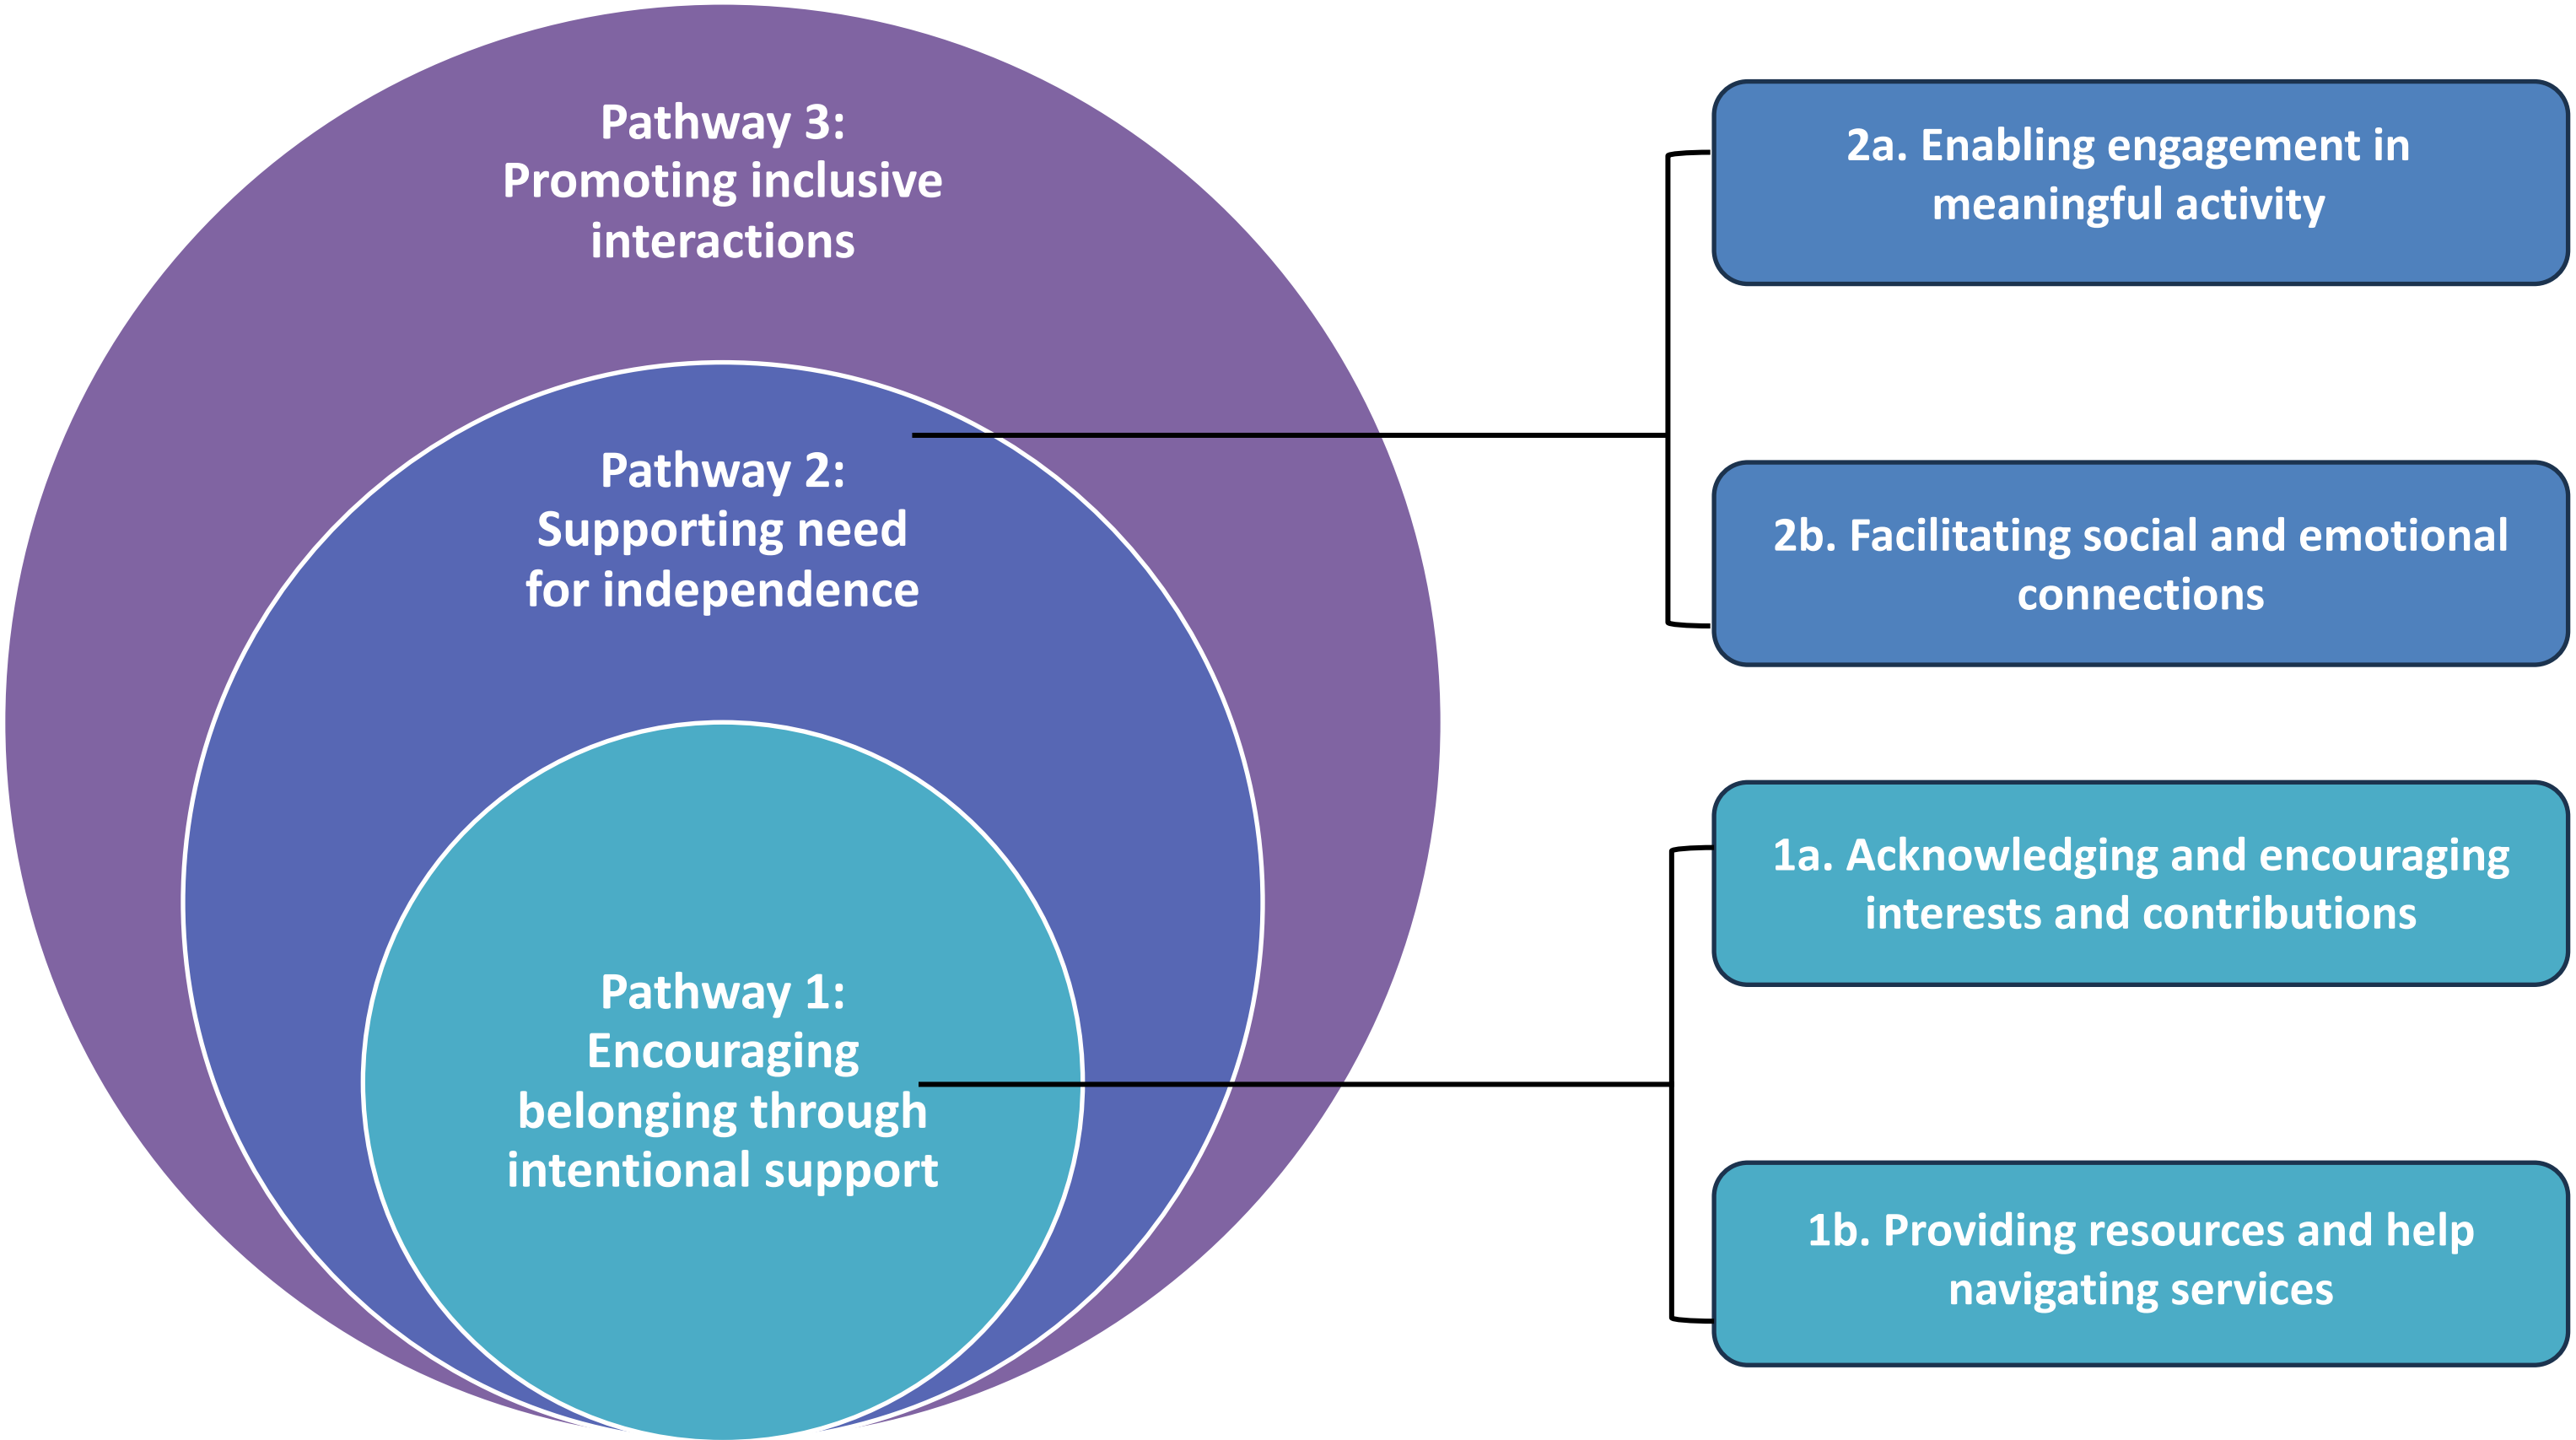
Pathway 3: Promoting inclusive interactions

Pathway 2: Supporting need for independence

Pathway 1: Encouraging belonging through intentional support

2a. Enabling engagement in meaningful activity

2b. Facilitating social and emotional connections

1a. Acknowledging and encouraging interests and contributions

1b. Providing resources and help navigating services